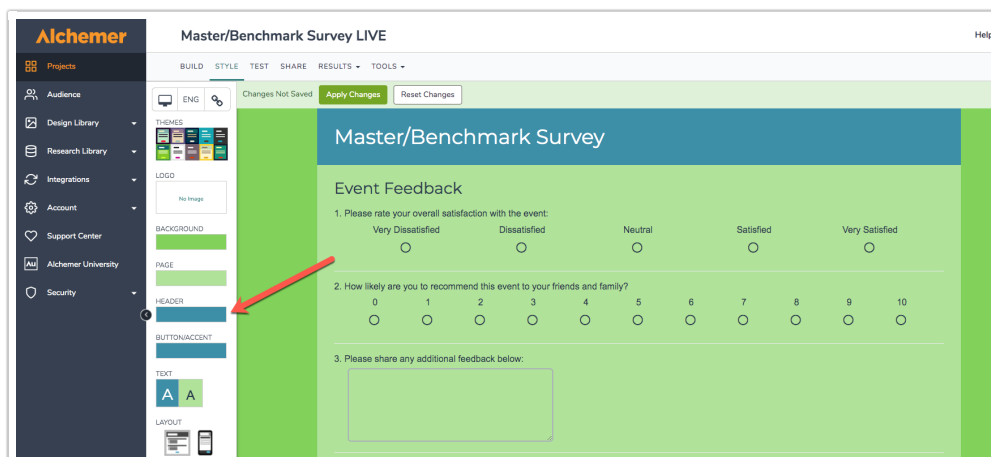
Alchemer

Projects
Audience
Design Library
Research Library
Integrations
Account
Support Center
Alchemer University
Security

Master/Benchmark Survey LIVE

Help

BUILD STYLE TEST SHARE RESULTS ▾ TOOLS ▾

ENG

Changes Not Saved Apply Changes Reset Changes

THEMES

LOGO
No Image

BACKGROUND

PAGE

HEADER

BUTTON/ACCENT

TEXT
A A

LAYOUT

Master/Benchmark Survey

Event Feedback

1. Please rate your overall satisfaction with the event:

| Very Dissatisfied | Dissatisfied | Neutral | Satisfied | Very Satisfied |
|---|---|---|---|---|
| ○ | ○ | ○ | ○ | ○ |

2. How likely are you to recommend this event to your friends and family?

| 0 | 1 | 2 | 3 | 4 | 5 | 6 | 7 | 8 | 9 | 10 |
|---|---|---|---|---|---|---|---|---|---|---|
| ○ | ○ | ○ | ○ | ○ | ○ | ○ | ○ | ○ | ○ | ○ |

3. Please share any additional feedback below: